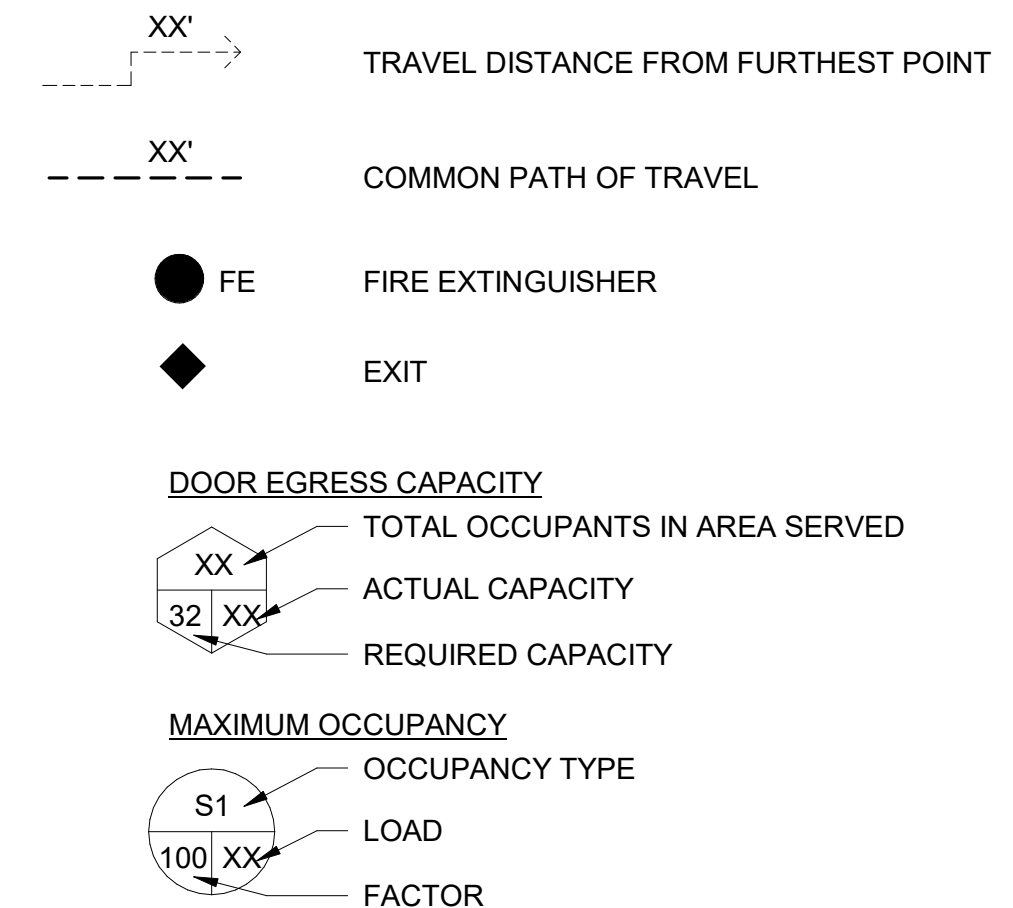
XX'

TRAVEL DISTANCE FROM FURTHEST POINT

XX'

COMMON PATH OF TRAVEL

FE FIRE EXTINGUISHER

EXIT

DOOR EGRESS CAPACITY

XX

32 XX

TOTAL OCCUPANTS IN AREA SERVED

ACTUAL CAPACITY

REQUIRED CAPACITY

MAXIMUM OCCUPANCY

S1

100 XX

OCCUPANCY TYPE

LOAD

FACTOR